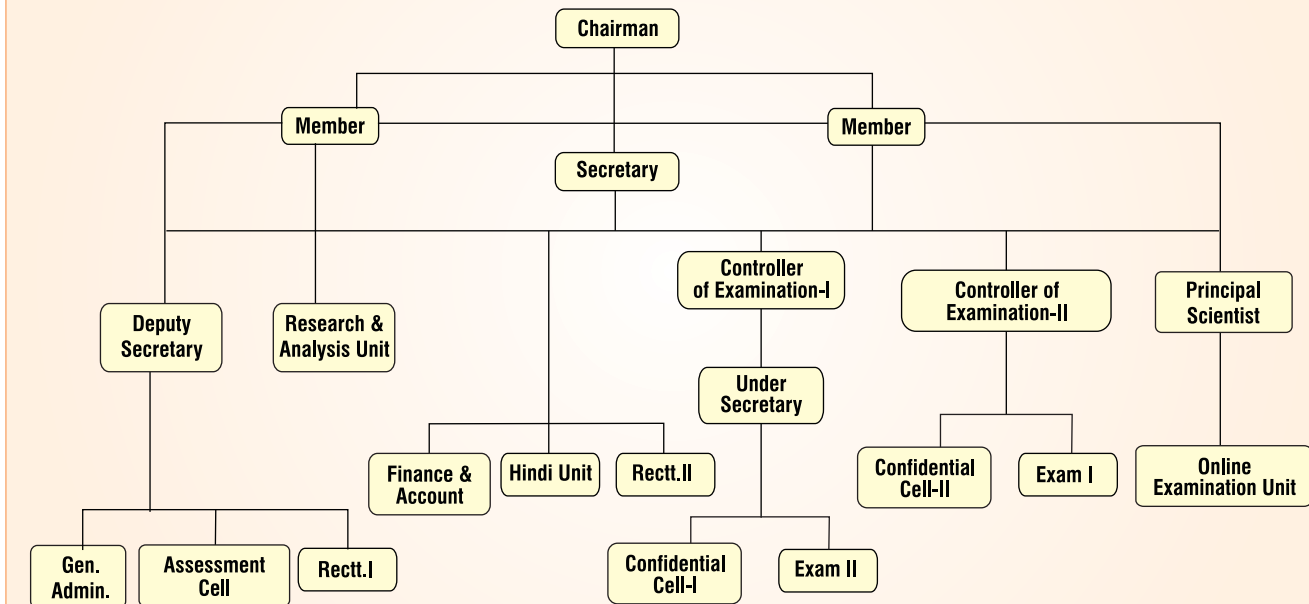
Chairman

Member

Member

Secretary

Deputy Secretary

Research & Analysis Unit

Controller of Examination-I

Controller of Examination-II

Principal Scientist

Under Secretary

Finance & Account

Hindi Unit

Rectt.II

Confidential Cell-II

Exam I

Online Examination Unit

Gen. Admin.

Assessment Cell

Rectt.I

Confidential Cell-I

Exam II